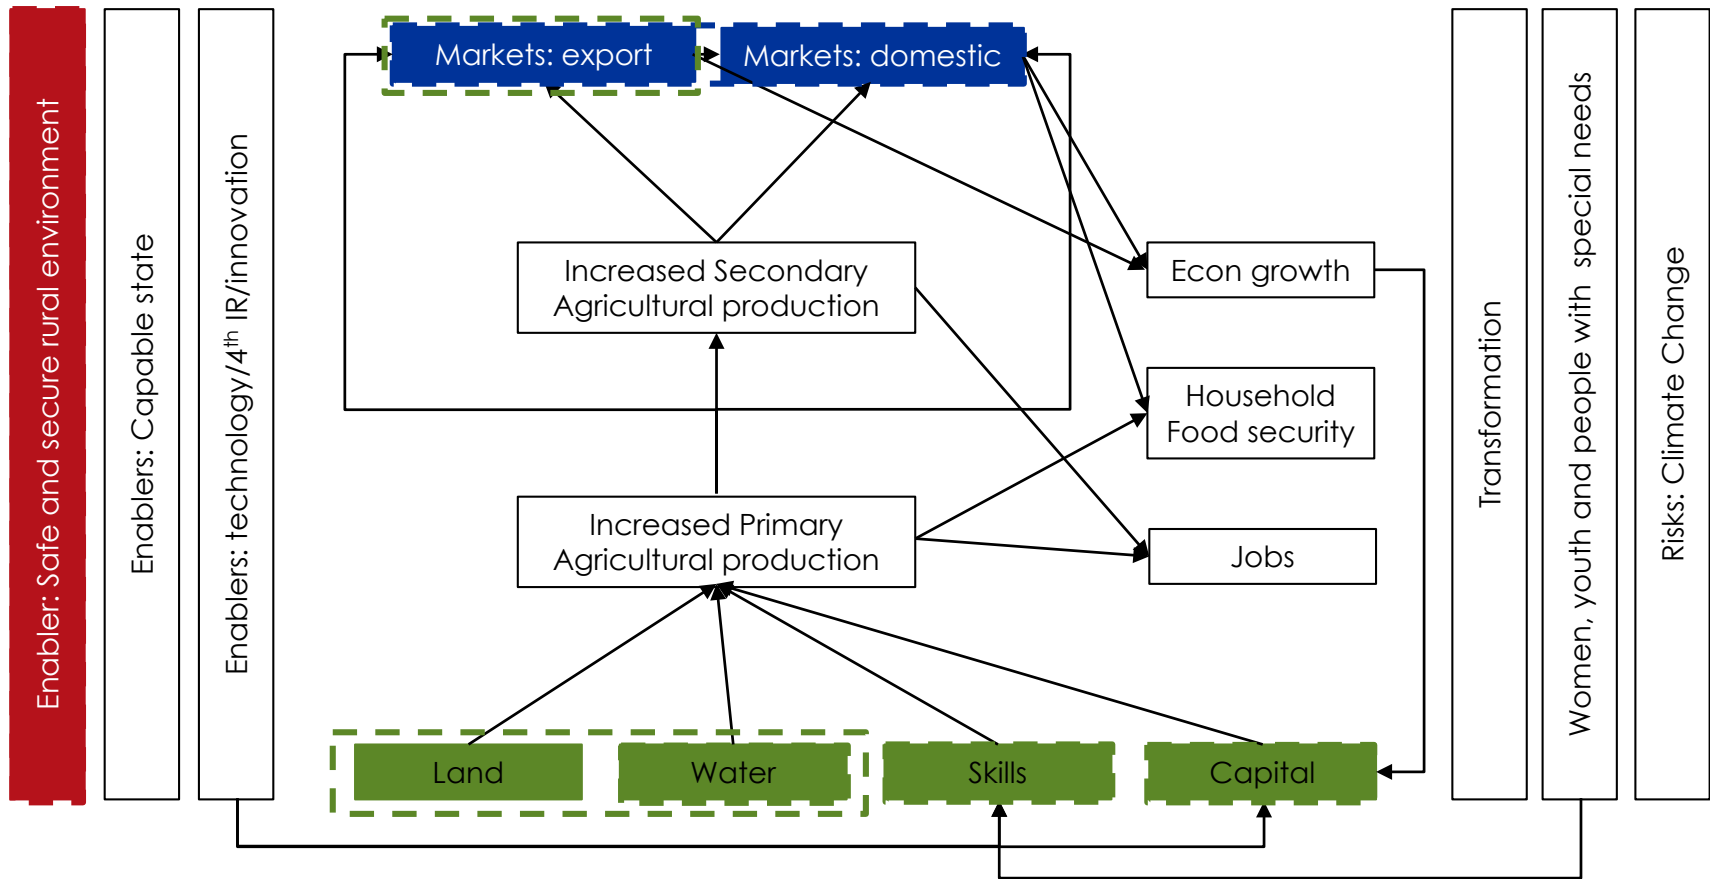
Enabler: Safe and secure rural environment

Enablers: Capable state

Enablers: technology/4$^{th}$ IR/innovation

Markets: export

Markets: domestic

Increased Secondary Agricultural production

Econ growth

Household Food security

Increased Primary Agricultural production

Jobs

Land

Water

Skills

Capital

Transformation

Women, youth and people with special needs

Risks: Climate Change